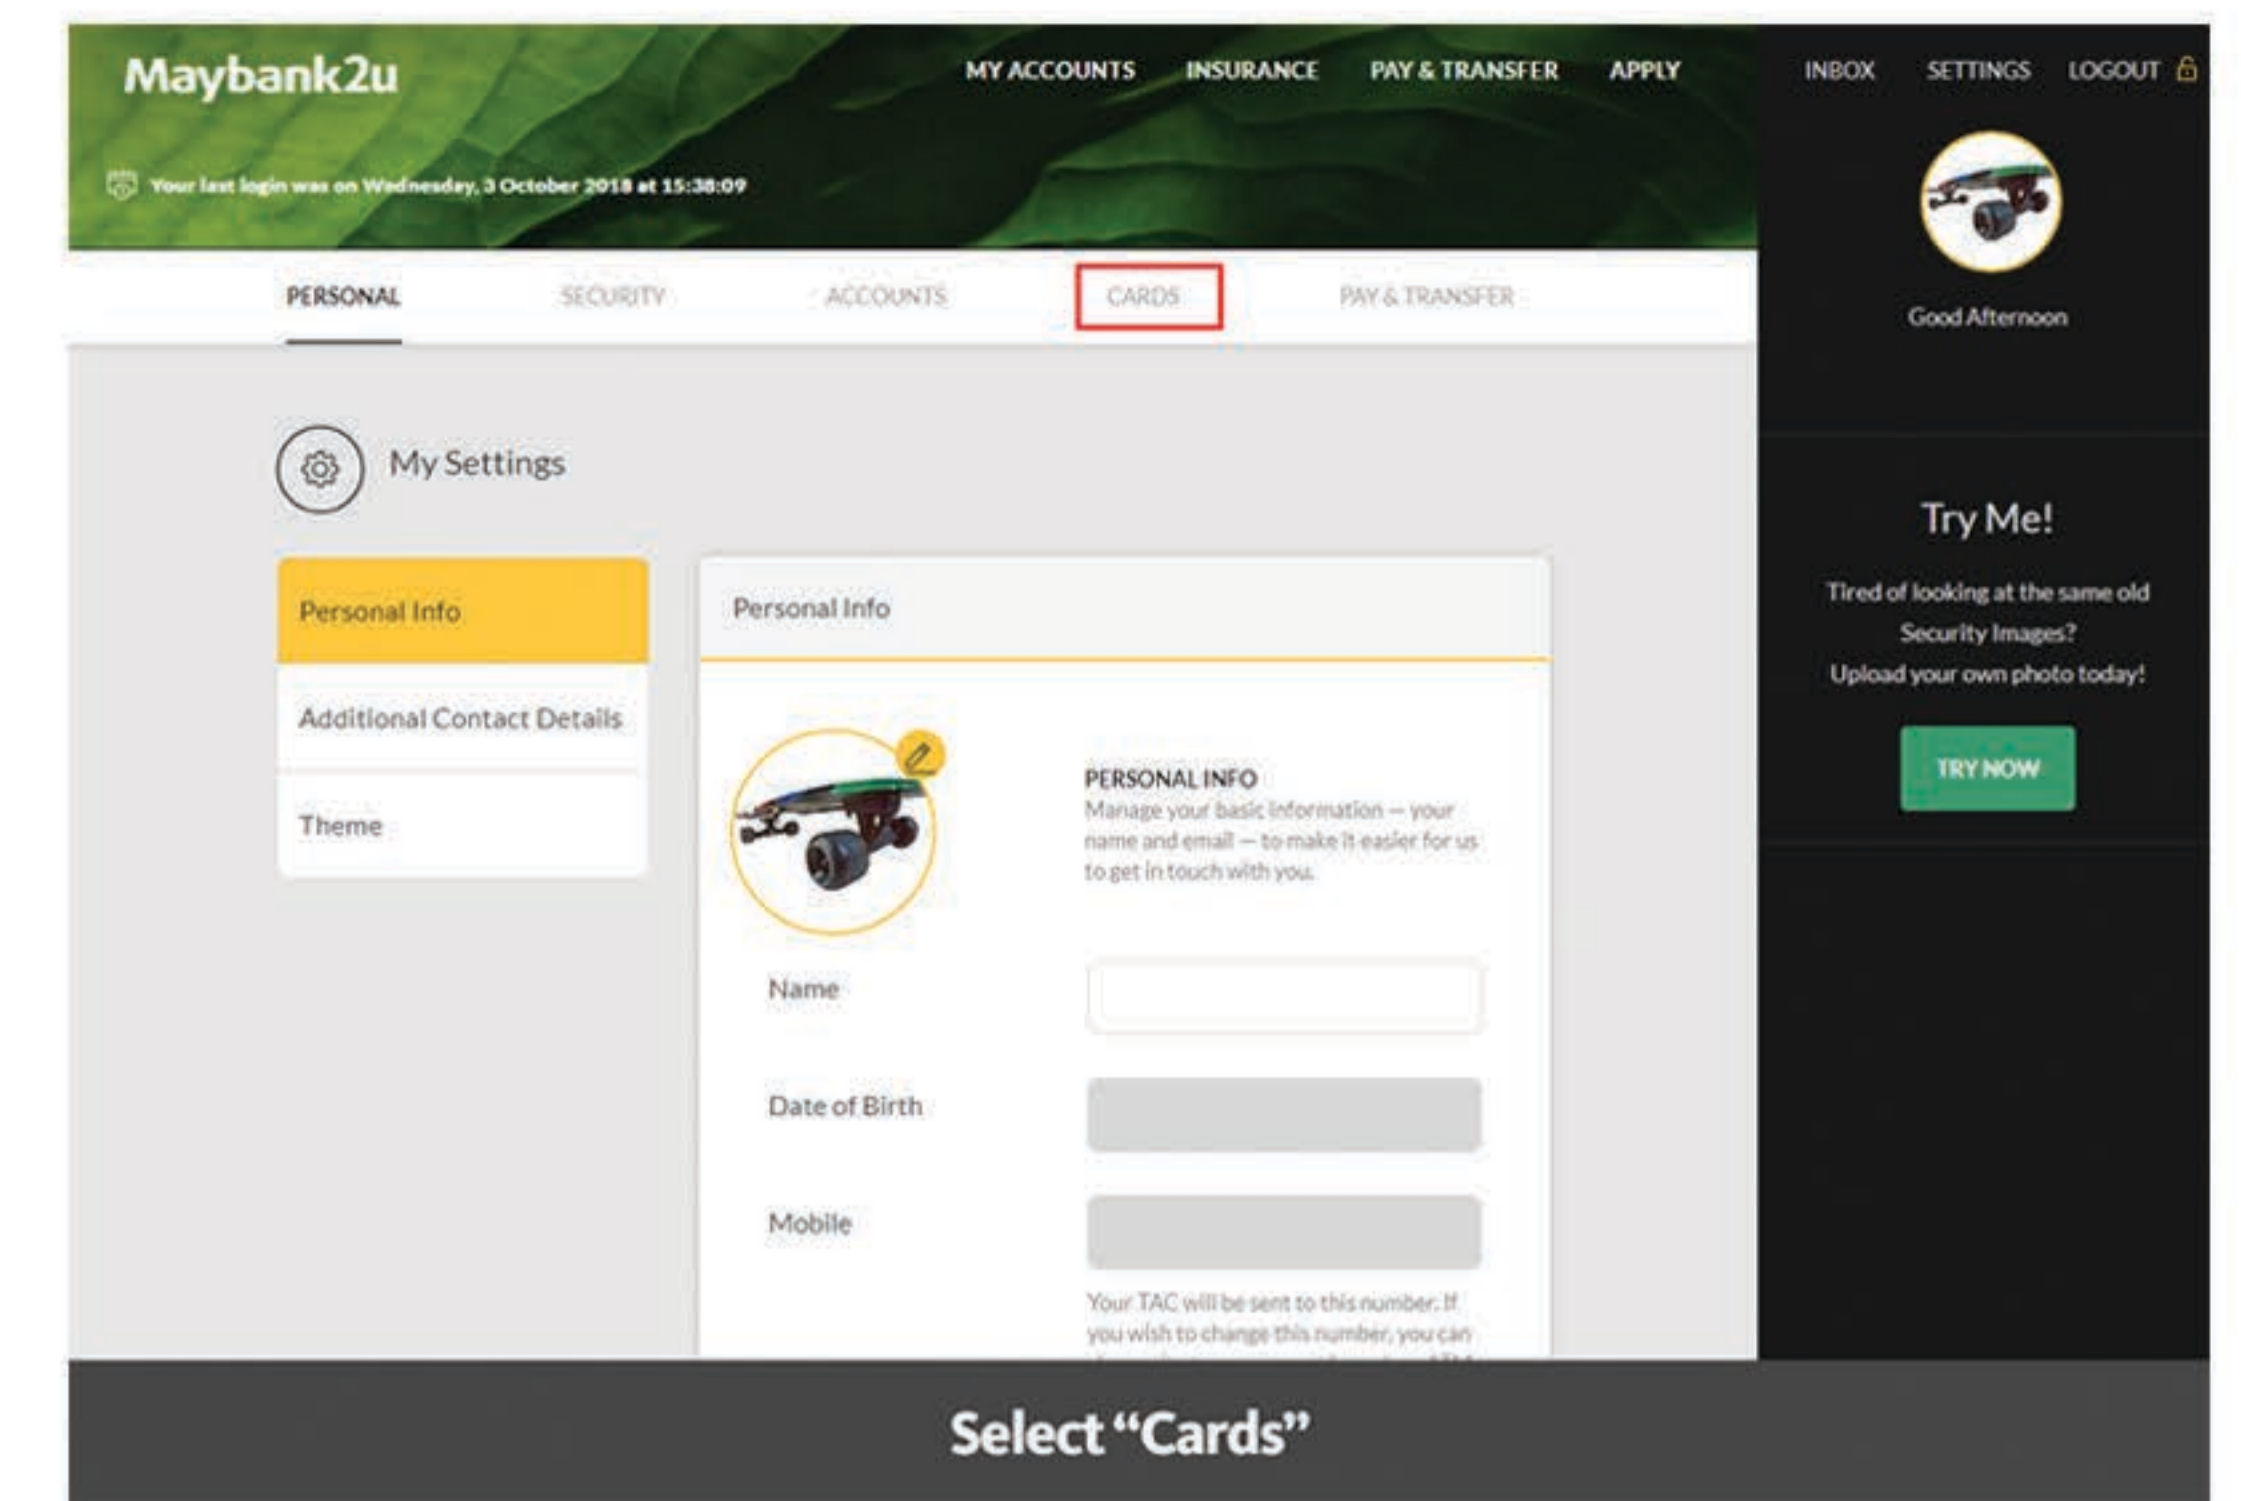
Maybank2u

MY ACCOUNTS INSURANCE PAY & TRANSFER APPLY

INBOX SETTINGS LOGOUT

Your last login was on Wednesday, 3 October 2018 at 15:38:09

PERSONAL SECURITY ACCOUNTS CARDS PAY & TRANSFER

Good Afternoon

My Settings

Personal Info

Additional Contact Details

Theme

Personal Info

PERSONAL INFO
Manage your basic information — your name and email — to make it easier for us to get in touch with you.

Name

Date of Birth

Mobile

Your TAC will be sent to this number. If you wish to change this number, you can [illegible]

Try Me!

Tired of looking at the same old Security Images?
Upload your own photo today!

TRY NOW

Select “Cards”